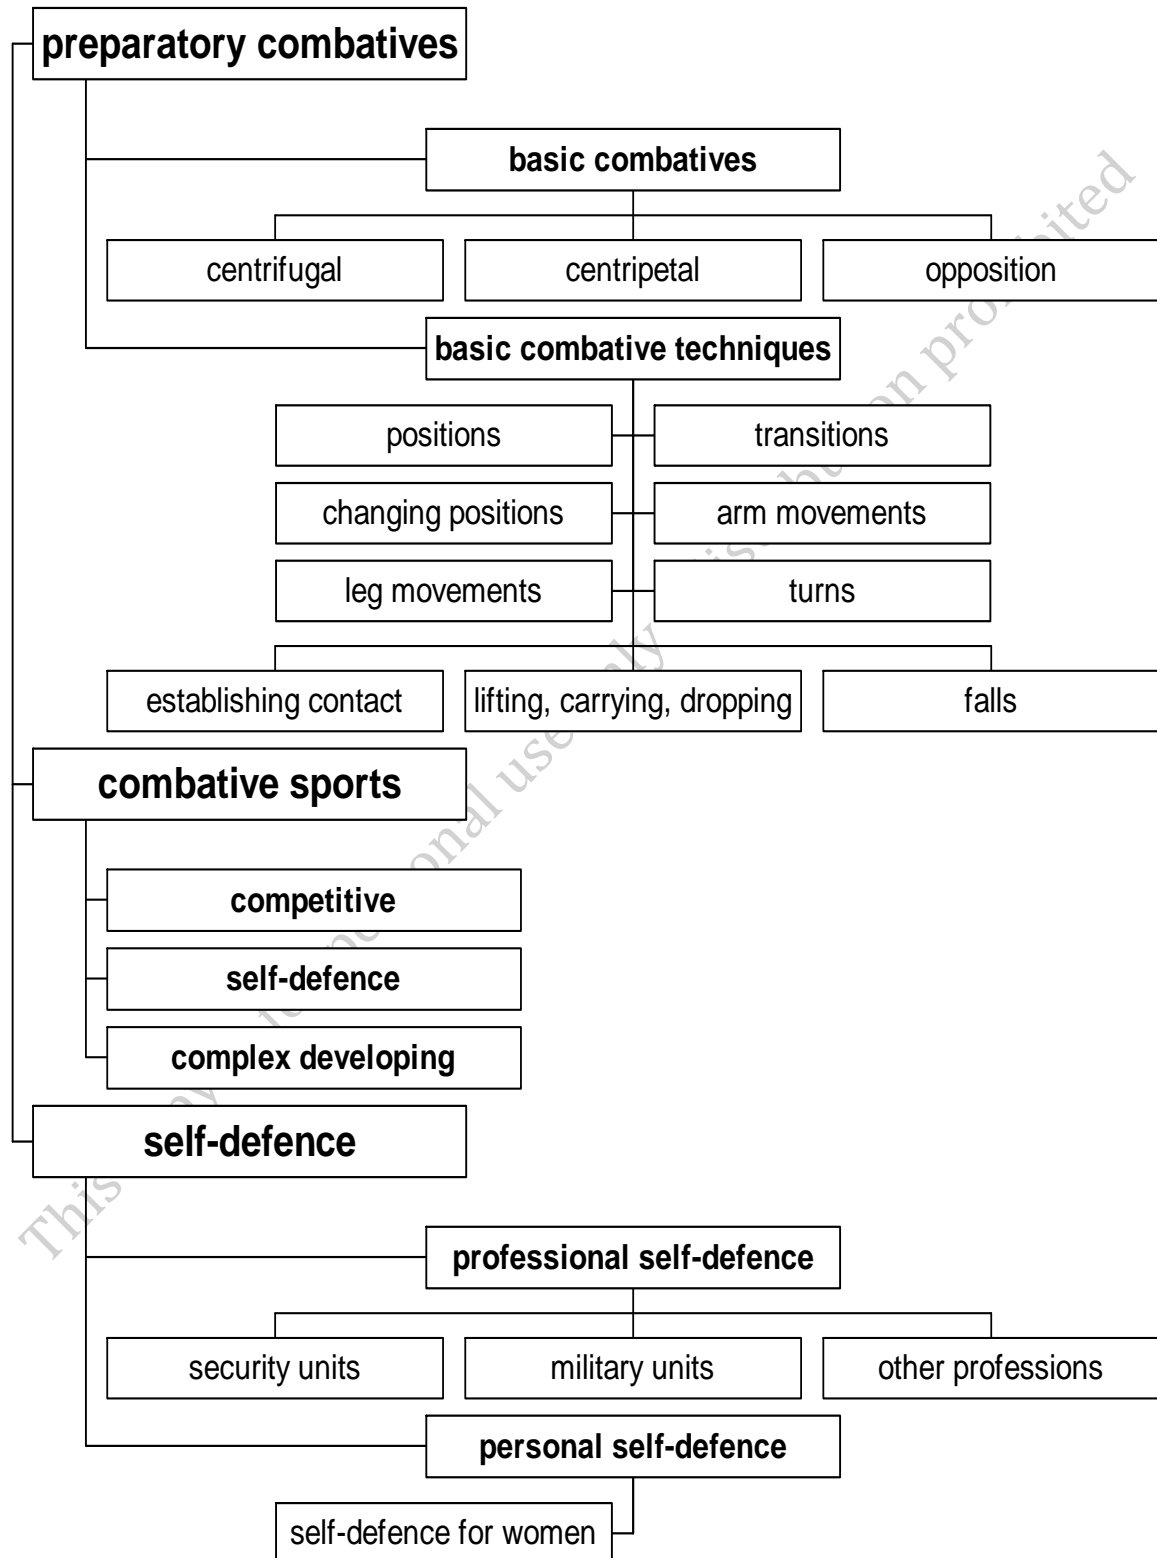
preparatory combatives

basic combatives

centrifugal

centripetal

opposition

basic combative techniques

positions

transitions

changing positions

arm movements

leg movements

turns

establishing contact

lifting, carrying, dropping

falls

combative sports

competitive

self-defence

complex developing

self-defence

professional self-defence

security units

military units

other professions

personal self-defence

self-defence for women

This copy is for personal use only - distribution prohibited